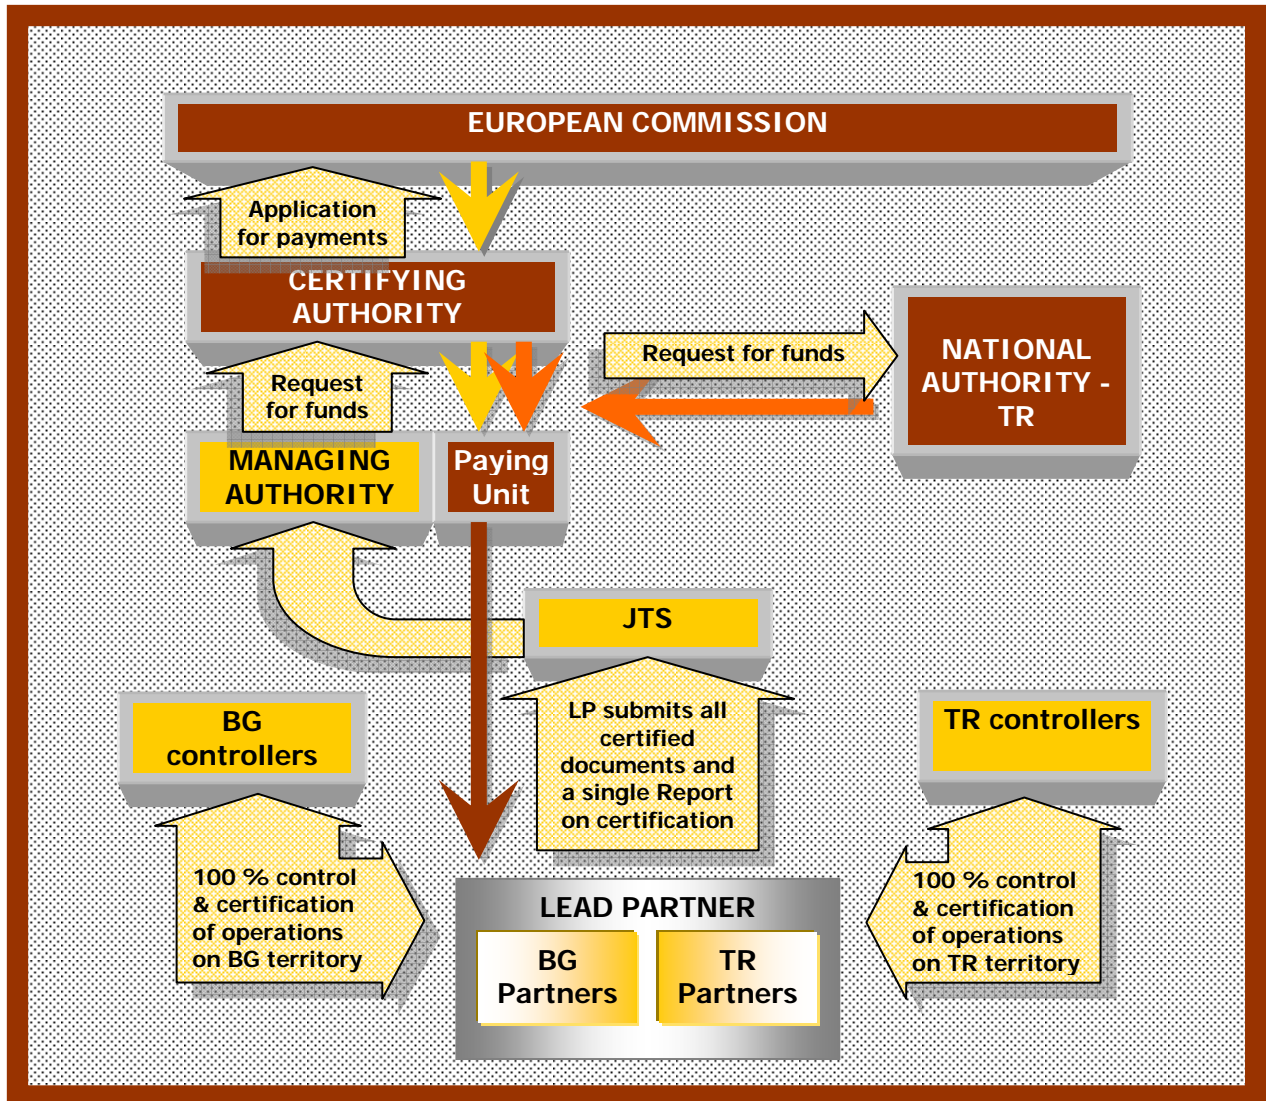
EUROPEAN COMMISSION

Application for payments

CERTIFYING AUTHORITY

Request for funds

NATIONAL AUTHORITY - TR

Request for funds

MANAGING AUTHORITY

Paying Unit

JTS

BG controllers

LP submits all certified documents and a single Report on certification

TR controllers

100 % control & certification of operations on BG territory

LEAD PARTNER

BG Partners

TR Partners

100 % control & certification of operations on TR territory